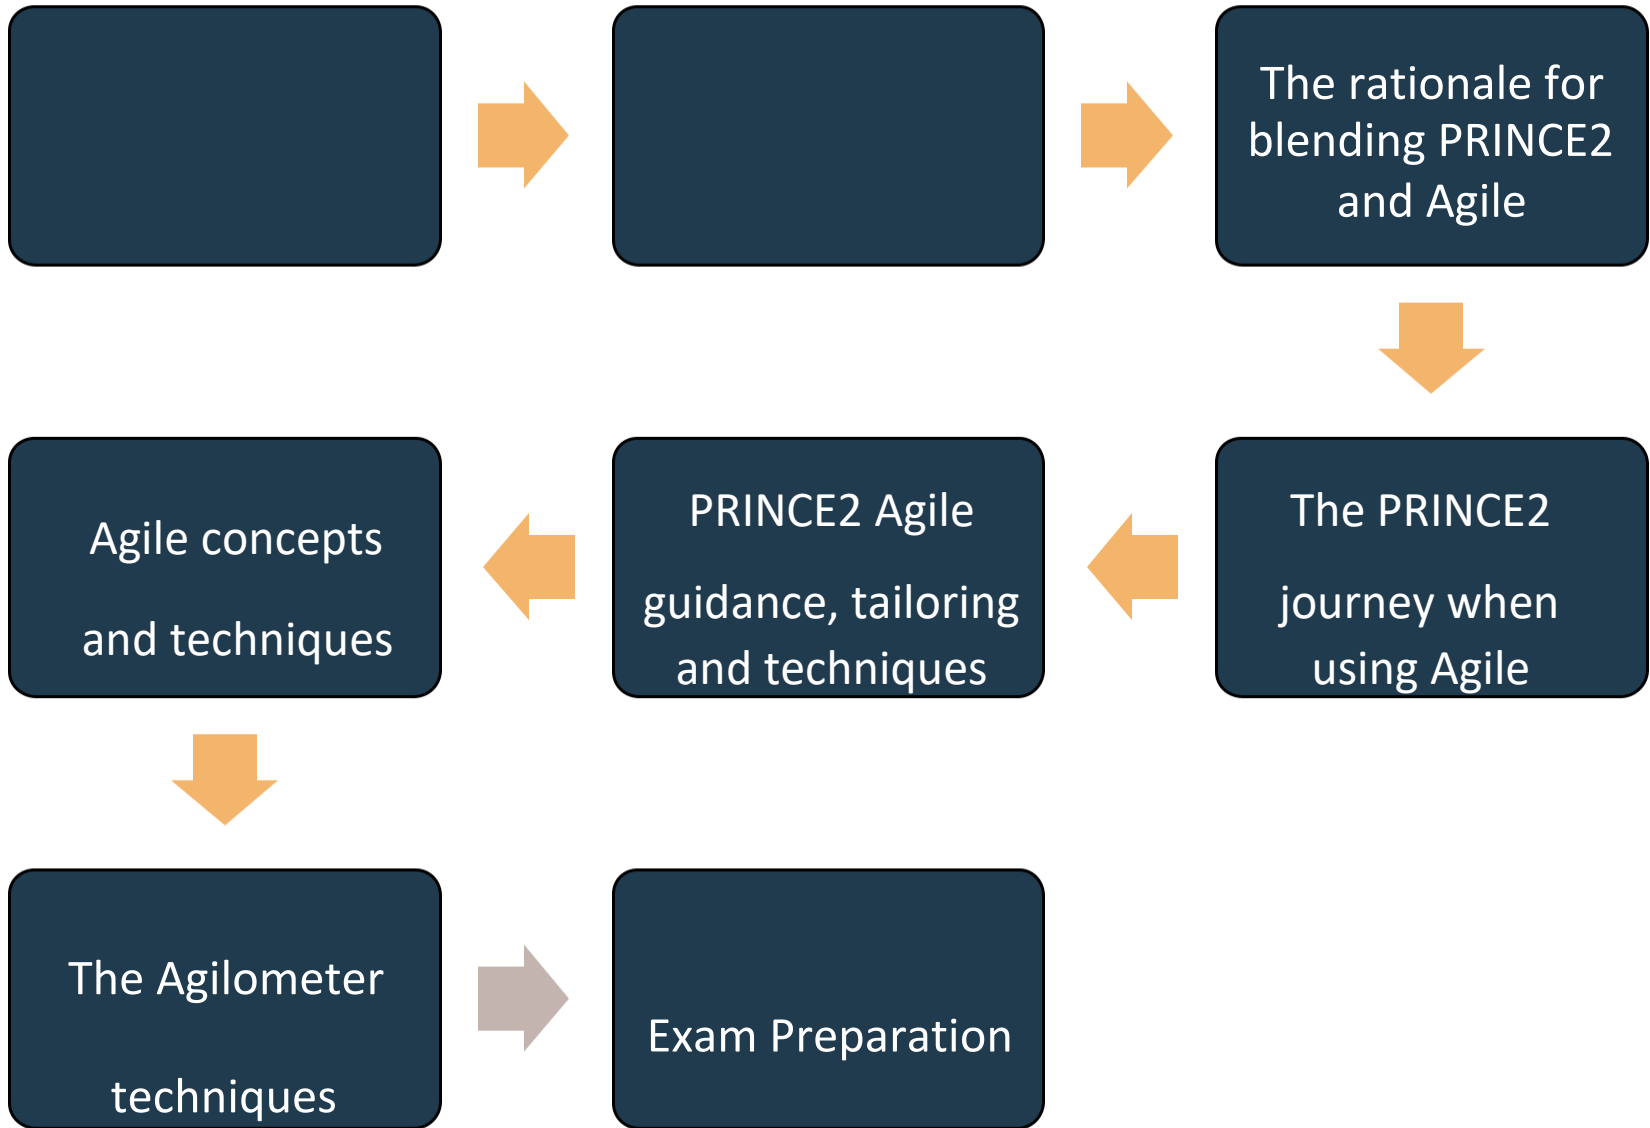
The rationale for blending PRINCE2 and Agile

The PRINCE2 journey when using Agile

PRINCE2 Agile guidance, tailoring and techniques

Agile concepts and techniques

The Agilometer techniques

Exam Preparation